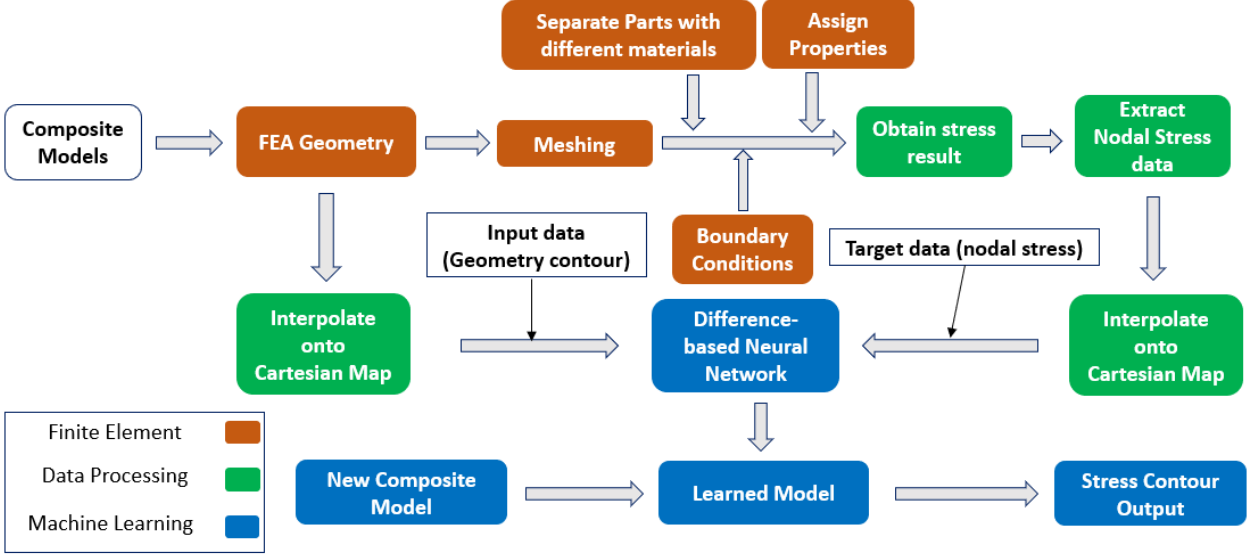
Separate Parts with different materials

Assign Properties

Composite Models

FEA Geometry

Meshing

Obtain stress result

Extract Nodal Stress data

Input data (Geometry contour)

Boundary Conditions

Target data (nodal stress)

Interpolate onto Cartesian Map

Difference-based Neural Network

Interpolate onto Cartesian Map

Finite Element

Data Processing

Machine Learning

New Composite Model

Learned Model

Stress Contour Output